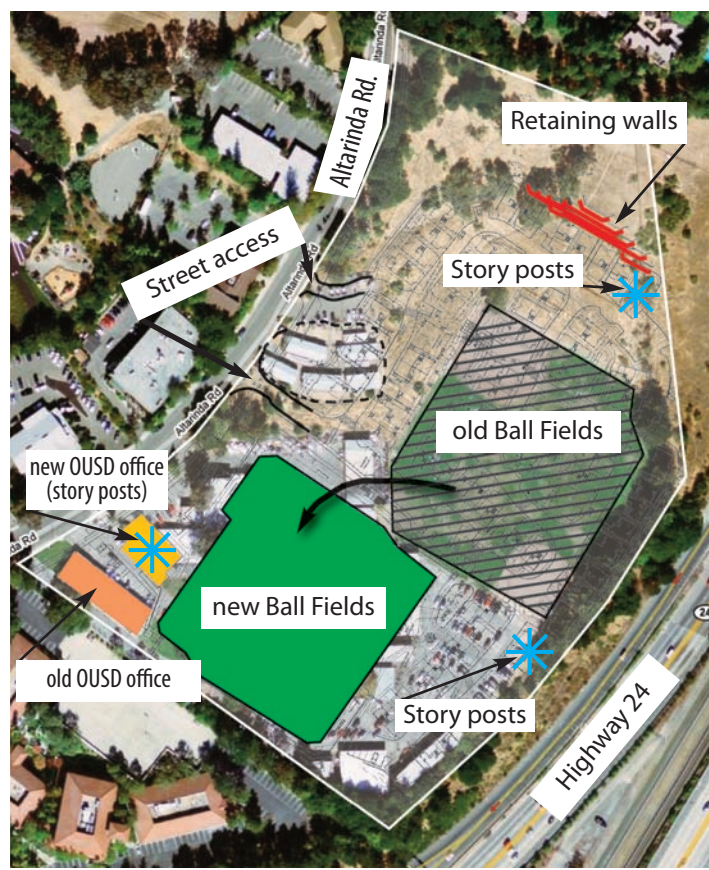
Retaining walls

Altarinda Rd.

Street access

Story posts

old Ball Fields

new OUSD office (story posts)

new Ball Fields

old OUSD office

Story posts

Highway 24

Altarinda Rd

Altarinda Rd

Altarinda Rd

nda Rd

24